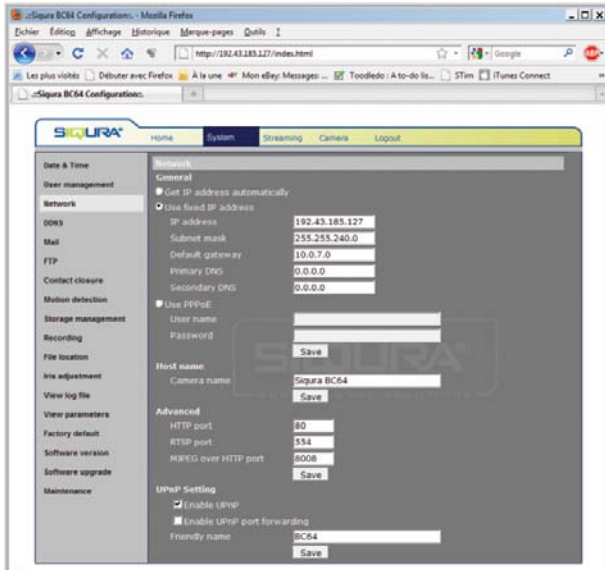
::Siqura BC64 Configuration:. - Mozilla Firefox
Fichier Édition Affichage Historique Marque-pages Outils ?
http://192.43.185.127/index.html
Google
Les plus visités Débuter avec Firefox À la une Mon eBay: Messages: ... Toodledo : A to-do lis... STim iTunes Connect
::Siqura BC64 Configuration:.

SIQURA
Home System Streaming Camera Logout

Date & Time
User management
Network
DDNS
Mail
FTP
Contact closure
Motion detection
Storage management
Recording
File location
Iris adjustment
View log file
View parameters
Factory default
Software version
Software upgrade
Maintenance

Network
General
Get IP address automatically
Use fixed IP address
IP address 192.43.185.127
Subnet mask 255.255.240.0
Default gateway 10.0.7.0
Primary DNS 0.0.0.0
Secondary DNS 0.0.0.0
Use PPPoE
User name
Password
Save
Host name
Camera name Siqura BC64
Save
Advanced
HTTP port 80
RTSP port 554
MJPEG over HTTP port 8008
Save
UPnP Setting
Enable UPnP
Enable UPnP port forwarding
Friendly name BC64
Save

SIQURA